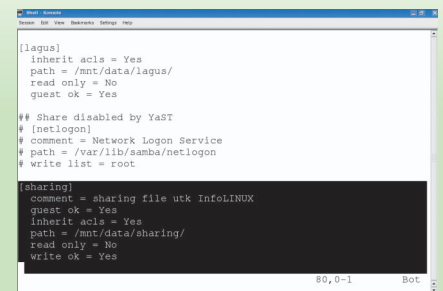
Shell - Konsole
Session Edit View Bookmarks Settings Help

[lagus]
  inherit acls = Yes
  path = /mnt/data/lagus/
  read only = No
  guest ok = Yes

## Share disabled by YaST
# [netlogon]
# comment = Network Logon Service
# path = /var/lib/samba/netlogon
# write list = root

[sharing]
  comment = sharing file utk InfoLINUX
  guest ok = Yes
  inherit acls = Yes
  path = /mnt/data/sharing/
  read only = No
  write ok = Yes

80,0-1 Bot